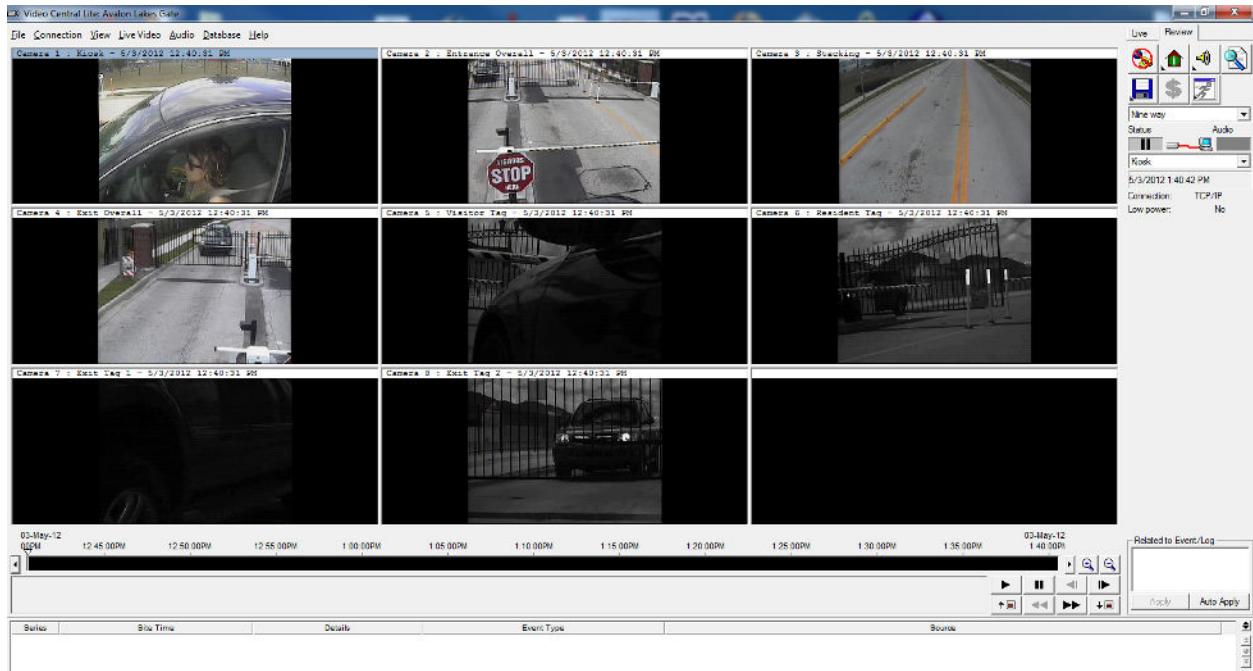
Video Central Lite: Avalon Lakes Gate

File Connection View Live Video Audio Database Help

Camera 1 : Kiosk - 5/3/2012 12:40:31 PM

Camera 2 : Entrance Overall - 5/3/2012 12:40:31 PM

STOP

Camera 3 : Stacking - 5/3/2012 12:40:31 PM

Camera 4 : Exit Overall - 5/3/2012 12:40:31 PM

Camera 5 : Visitor Tag - 5/3/2012 12:40:31 PM

Camera 6 : Resident Tag - 5/3/2012 12:40:31 PM

Camera 7 : Exit Tag 1 - 5/3/2012 12:40:31 PM

Camera 8 : Exit Tag 2 - 5/3/2012 12:40:31 PM

Live Review

Nine way

Status Audio

Kiosk

5/3/2012 1:40:42 PM

Connection: TCP/IP

Low power: No

03-May-12 02PM 12:45:00PM 12:50:00PM 12:55:00PM 1:00:00PM 1:05:00PM 1:10:00PM 1:15:00PM 1:20:00PM 1:25:00PM 1:30:00PM 1:35:00PM 03-May-12 1:40:00PM

Related to Event/Log

Apply Auto Apply

| Series | Site Time | Details | Event Type | Source |
|---|---|---|---|---|